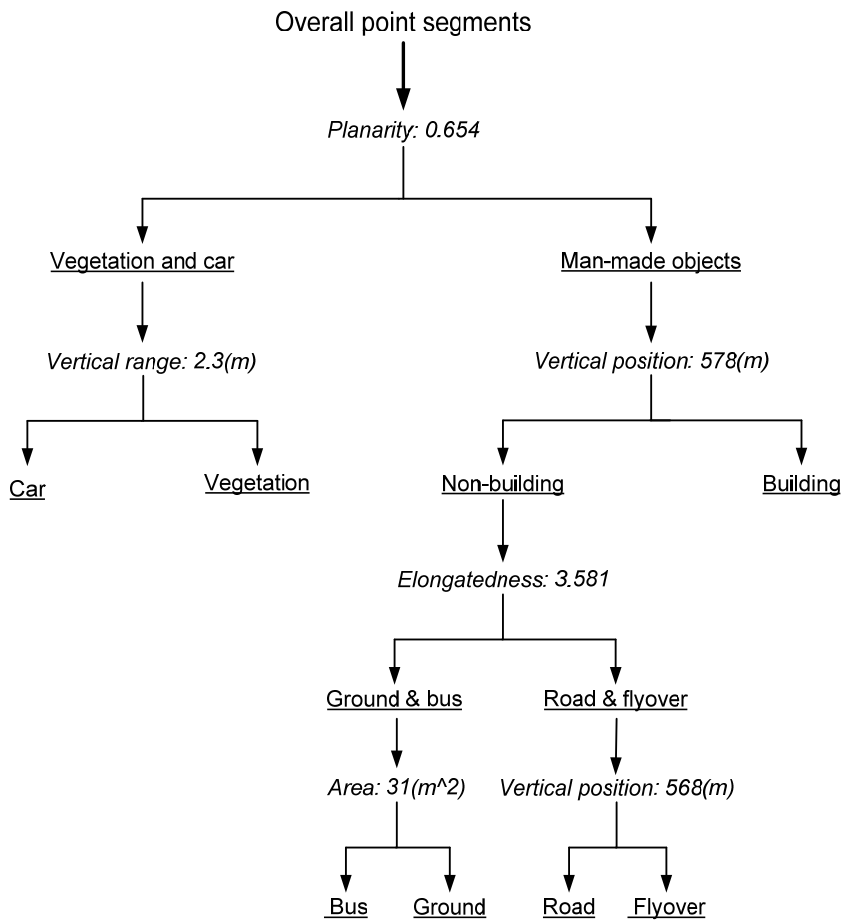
Overall point segments

Planarity: 0.654

Vegetation and car

Man-made objects

Vertical range: 2.3(m)

Vertical position: 578(m)

Car

Vegetation

Non-building

Building

Elongatedness: 3.581

Ground & bus

Road & flyover

Area: 31(m^2)

Vertical position: 568(m)

Bus

Ground

Road

Flyover